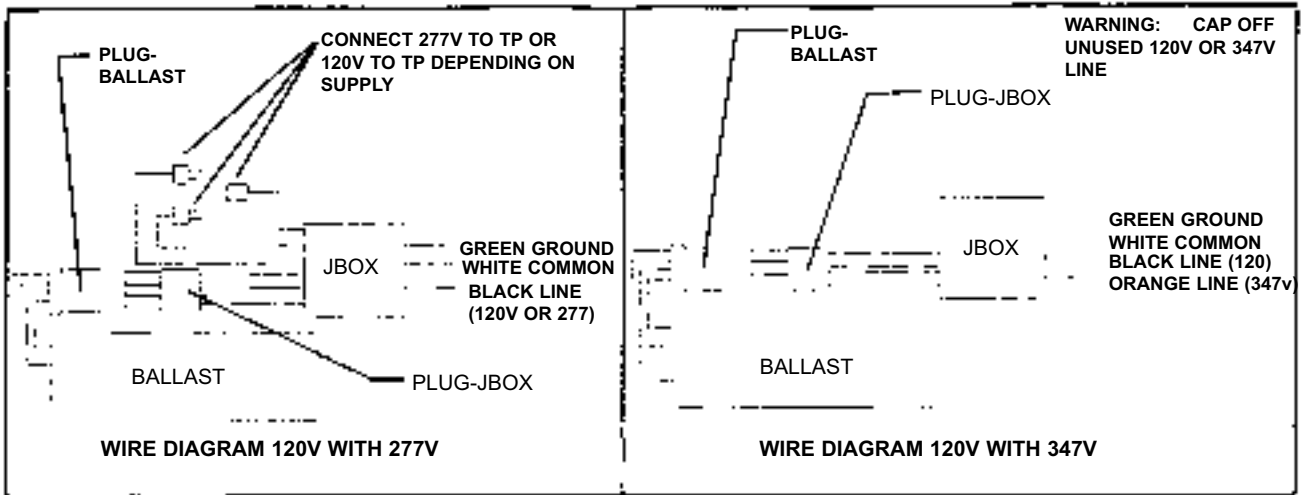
PLUG-BALLAST

CONNECT 277V TO TP OR 120V TO TP DEPENDING ON SUPPLY

JBOX

GREEN GROUND
WHITE COMMON
BLACK LINE (120V OR 277)

BALLAST

PLUG-JBOX

WIRE DIAGRAM 120V WITH 277V

PLUG-BALLAST

WARNING: CAP OFF UNUSED 120V OR 347V LINE

PLUG-JBOX

JBOX

GREEN GROUND
WHITE COMMON
BLACK LINE (120)
ORANGE LINE (347v)

BALLAST

WIRE DIAGRAM 120V WITH 347V